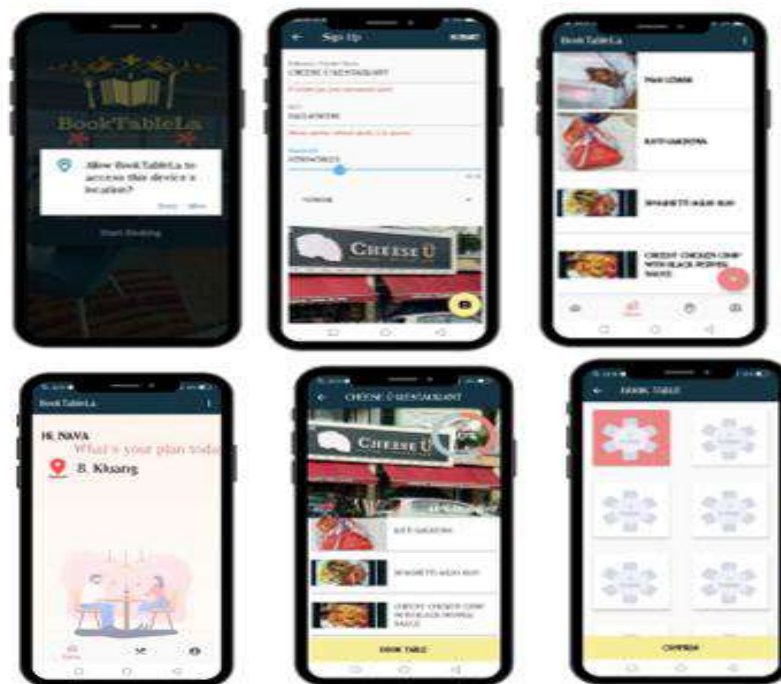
BookTableLa

Allow BookTableLa to access this device's location?

Deny Allow

Start Booking

Sign Up

SUBMIT

CHEESE U RESTAURANT

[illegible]

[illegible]

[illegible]

CHEESE U

BookTableLa

NASI LEMAK

KATI SAKURA

SPAGHETTI AGLIO OLIO

CHEESY CHICKEN CHOP WITH BLACK PEPPER SAUCE

BookTableLa

Hi, NAVA

What's your plan toda

B. Kluang

CHEESE U RESTAURANT

CHEESE U

KATI SAKURA

SPAGHETTI AGLIO OLIO

CHEESY CHICKEN CHOP WITH BLACK PEPPER SAUCE

BOOK TABLE

BOOK TABLE

CONFIRM